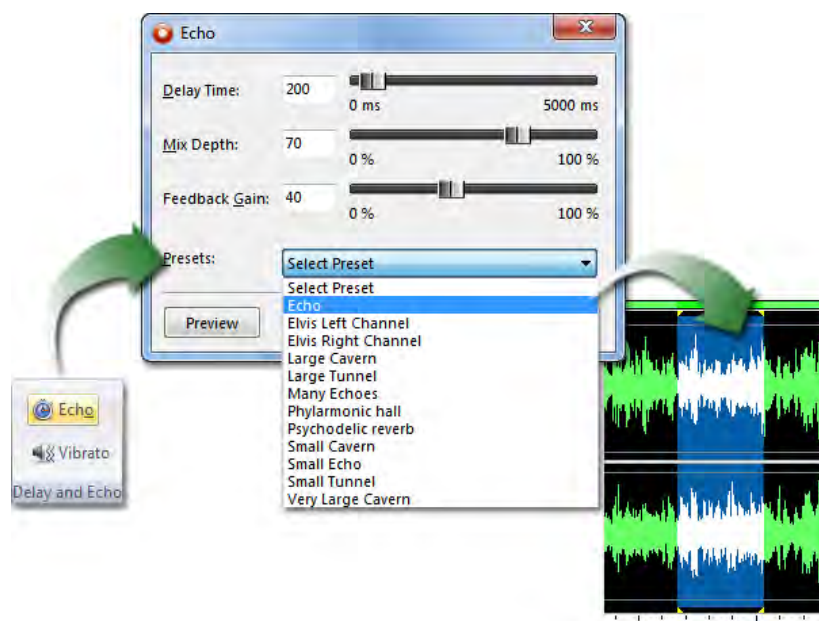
Echo

Delay Time: 200 0 ms 5000 ms

Mix Depth: 70 0 % 100 %

Feedback Gain: 40 0 % 100 %

Presets: Select Preset

Select Preset
Echo
Elvis Left Channel
Elvis Right Channel
Large Cavern
Large Tunnel
Many Echoes
Phylarmonic hall
Psychodelic reverb
Small Cavern
Small Echo
Small Tunnel
Very Large Cavern

Preview

Echo
Vibrato
Delay and Echo